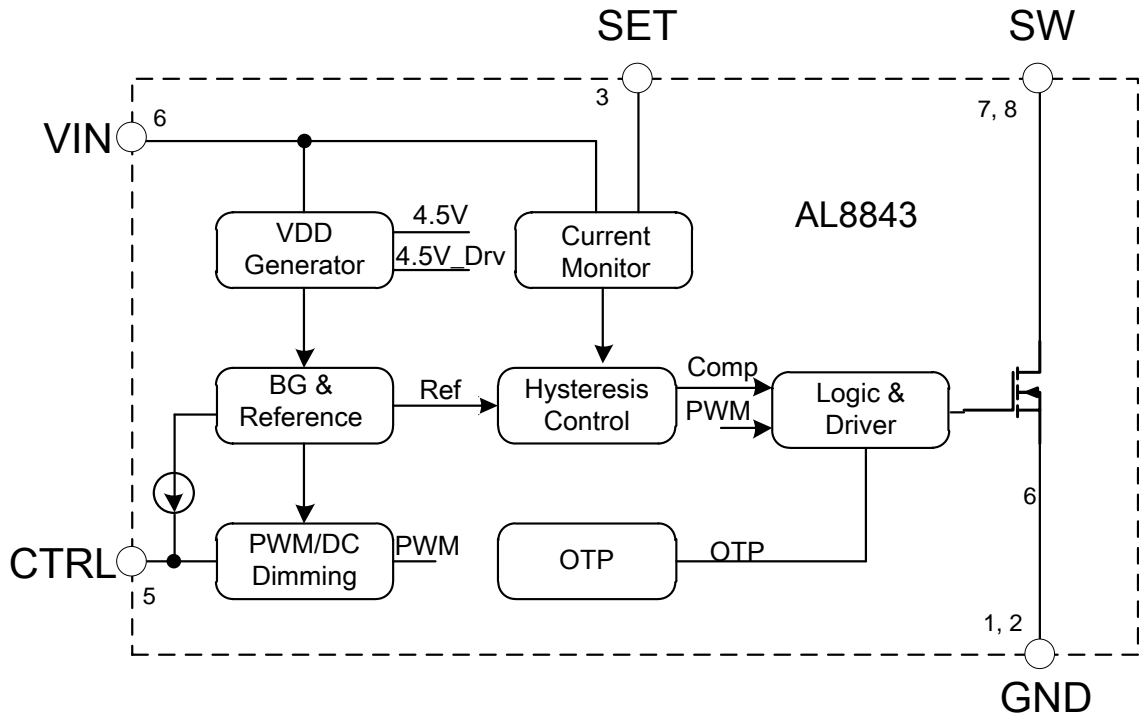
SET

SW

3

7, 8

VIN

6

AL8843

VDD Generator

4.5V

4.5V_Drv

Current Monitor

BG & Reference

Ref

Hysteresis Control

Comp

PWM

Logic & Driver

6

CTRL

PWM/DC Dimming

PWM

OTP

OTP

5

1, 2

GND